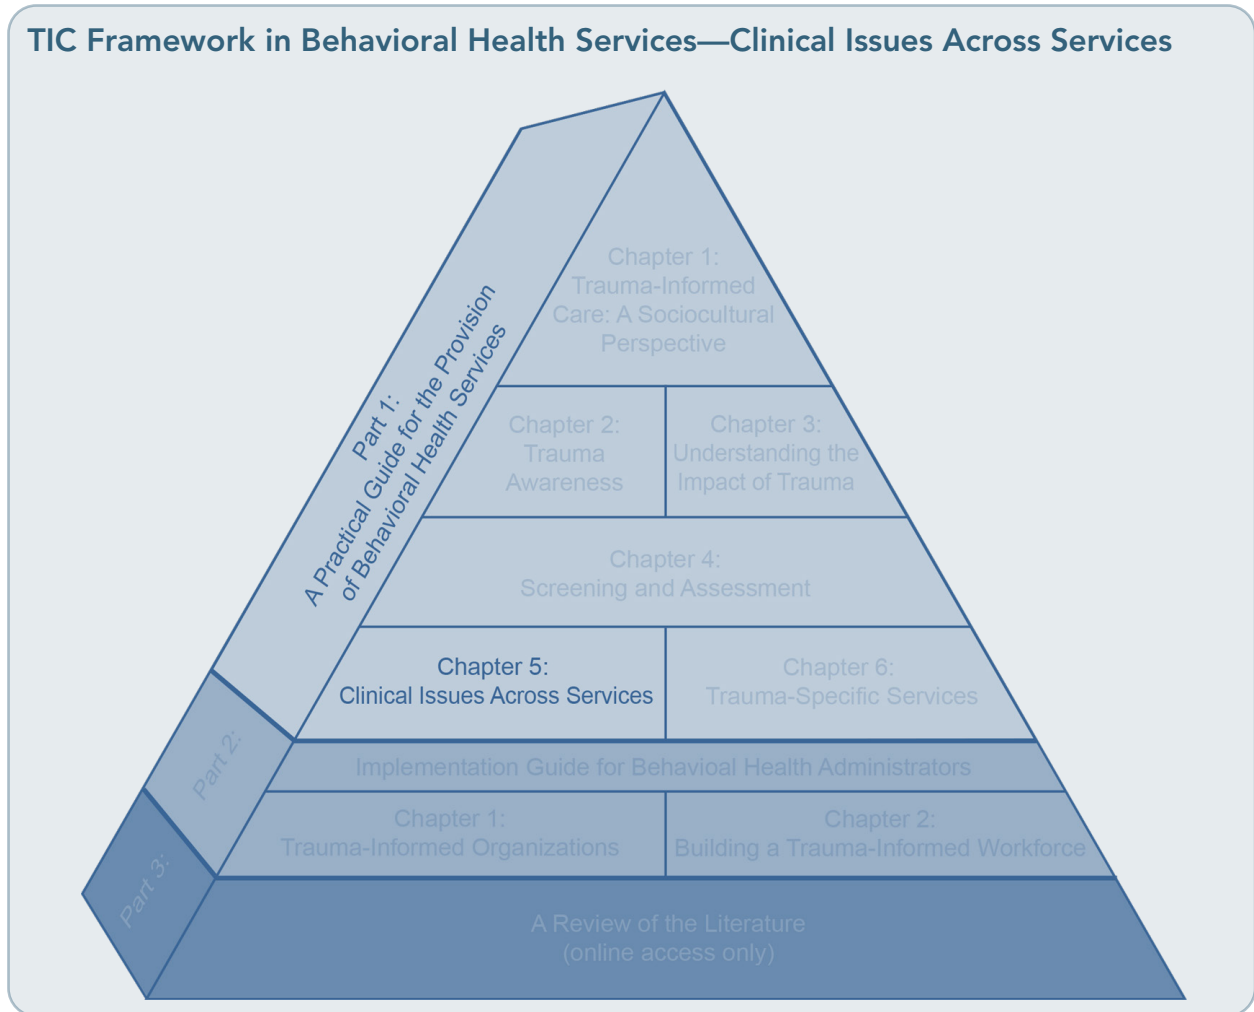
TIC Framework in Behavioral Health Services—Clinical Issues Across Services

Part 1:
A Practical Guide for the Provision of Behavioral Health Services

Chapter 1:
Trauma-Informed Care: A Sociocultural Perspective

Chapter 2:
Trauma Awareness

Chapter 3:
Understanding the Impact of Trauma

Chapter 4:
Screening and Assessment

Chapter 5:
Clinical Issues Across Services

Chapter 6:
Trauma-Specific Services

Part 2:

Implementation Guide for Behavioal Health Administrators

Chapter 1:
Trauma-Informed Organizations

Chapter 2:
Building a Trauma-Informed Workforce

Part 3:

A Review of the Literature
(online access only)